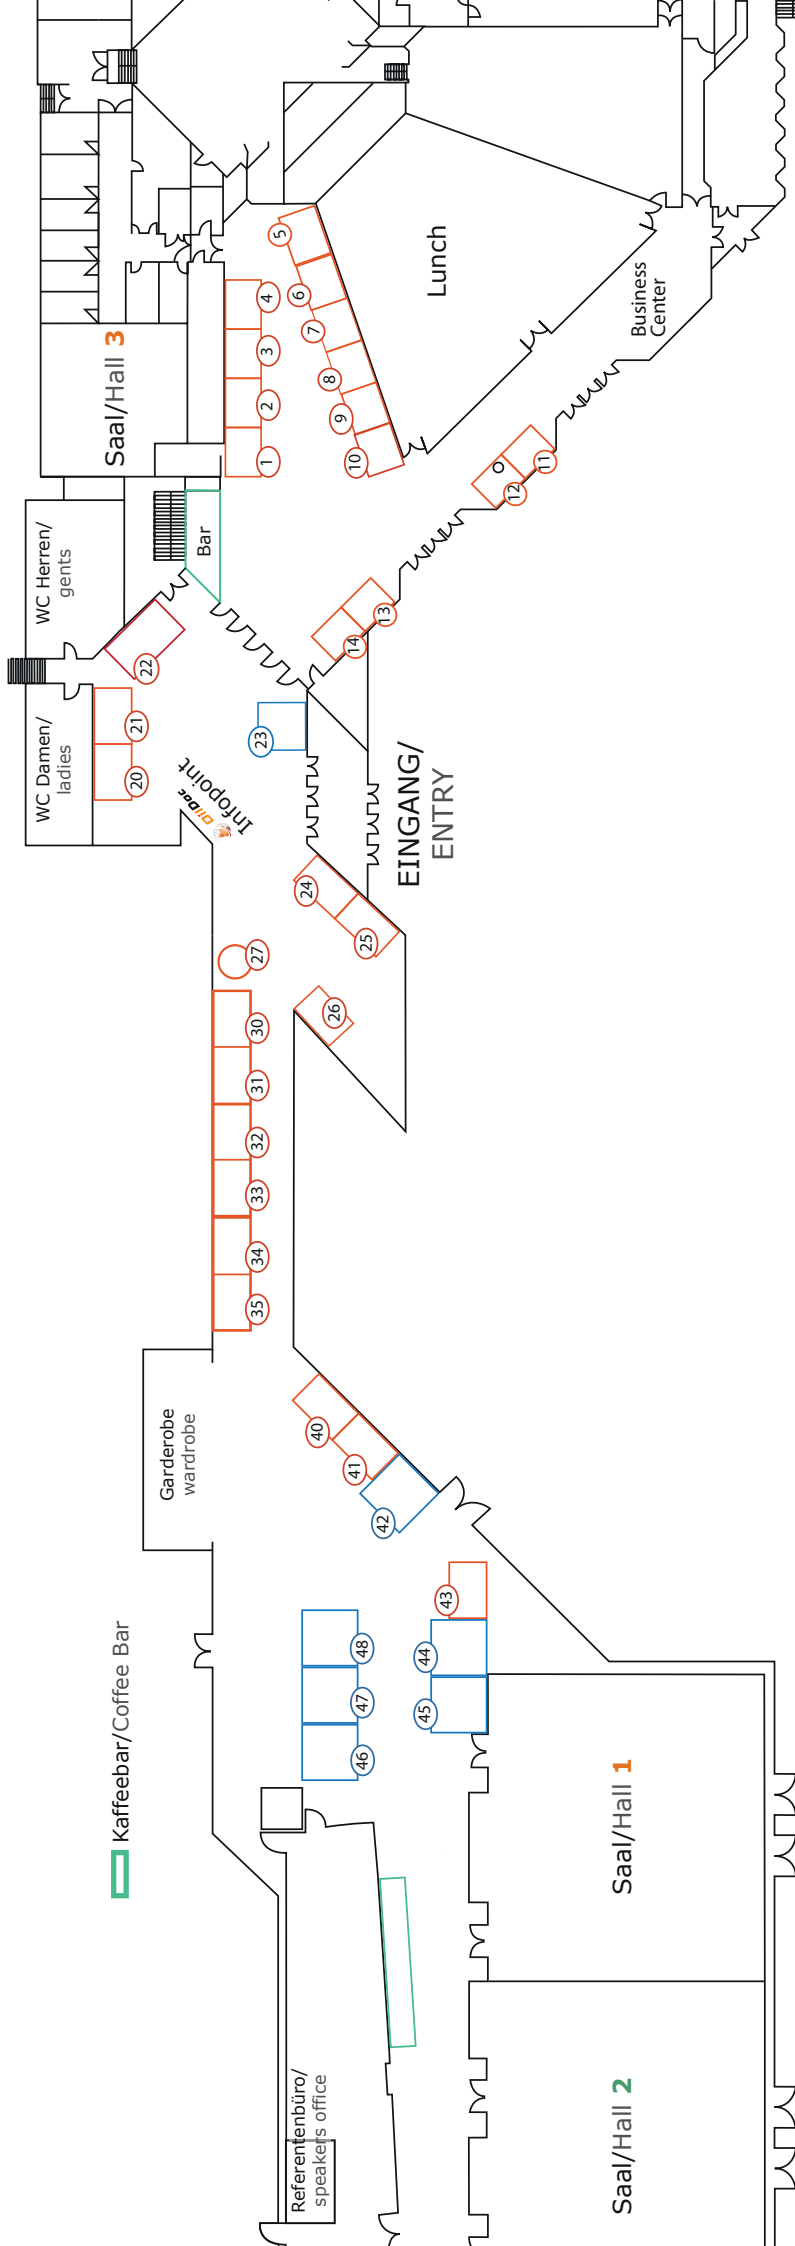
Lunch

Business Center

Saal/Hall 3

5
4
6
3
7
8
2
9
1
10
11
12

Bar

WC Herren/ gents

13
14
22

WC Damen/ ladies

21
23
20

Infopoint

EINGANG/ ENTRY

24
25
27
26
30
31
32
33
34
35

Garderobe wardrobe

40
41
42
43
48
44
47
45
46

Kaffeebar/Coffee Bar

Saal/Hall 1

Saal/Hall 2

Referentenbüro/ speakers office